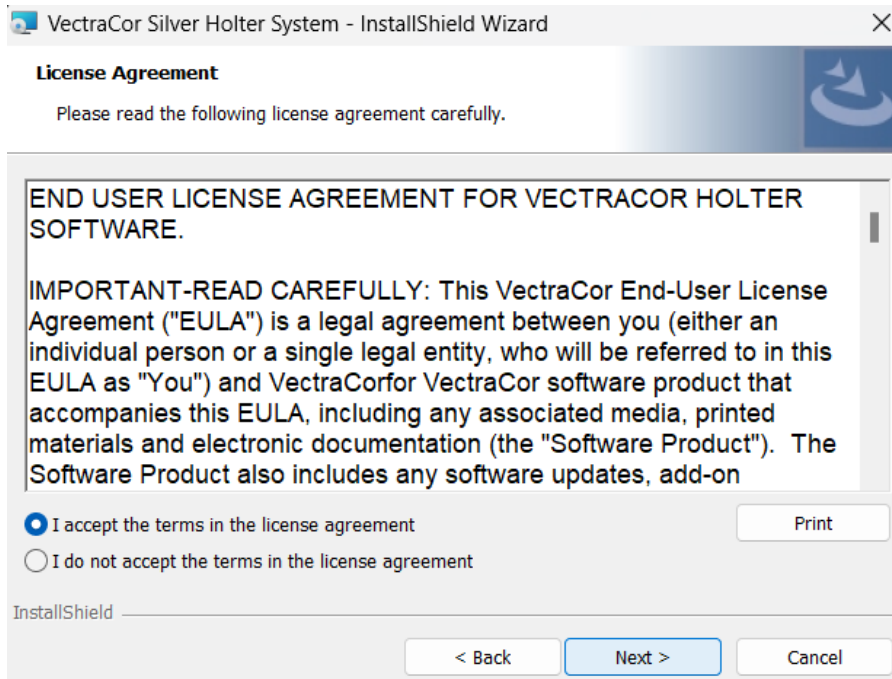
VectraCor Silver Holter System - InstallShield Wizard

License Agreement

Please read the following license agreement carefully.

END USER LICENSE AGREEMENT FOR VECTRACOR HOLTER SOFTWARE.

IMPORTANT-READ CAREFULLY: This VectraCor End-User License Agreement ("EULA") is a legal agreement between you (either an individual person or a single legal entity, who will be referred to in this EULA as "You") and VectraCorfor VectraCor software product that accompanies this EULA, including any associated media, printed materials and electronic documentation (the "Software Product"). The Software Product also includes any software updates, add-on

I accept the terms in the license agreement

I do not accept the terms in the license agreement

Print

InstallShield

< Back

Next >

Cancel